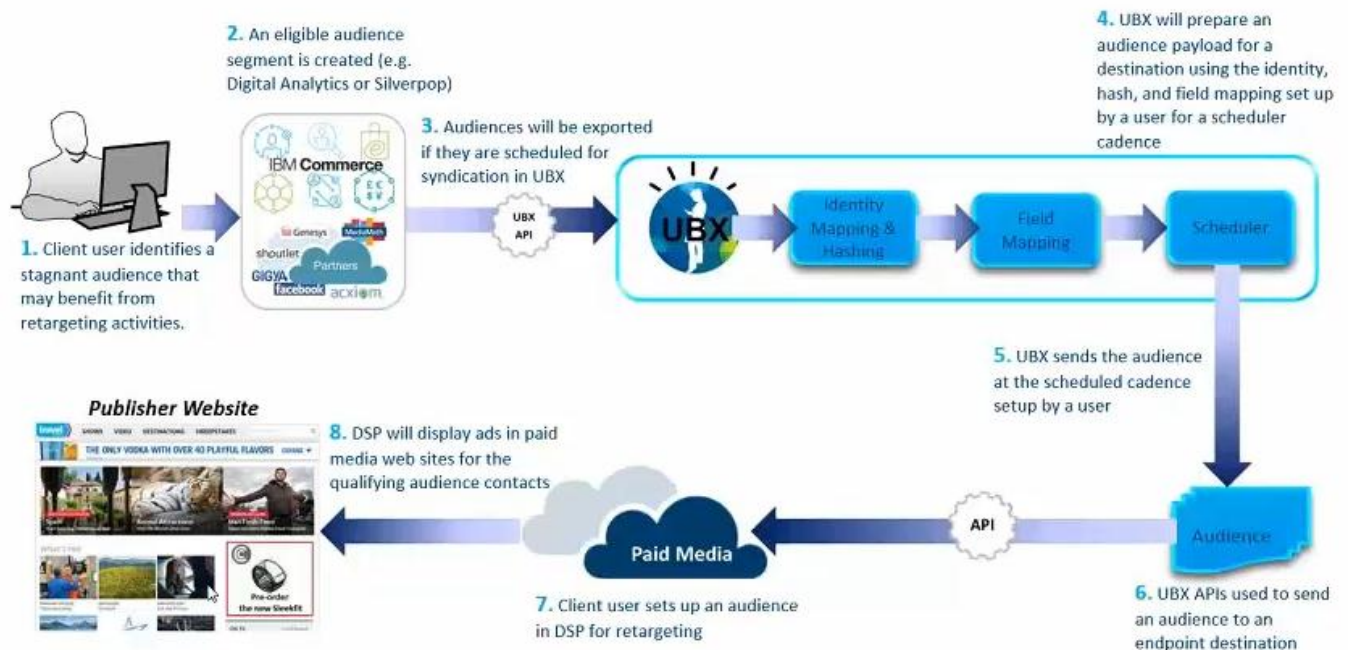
2. An eligible audience segment is created (e.g. Digital Analytics or Silverpop)

4. UBX will prepare an audience payload for a destination using the identity, hash, and field mapping set up by a user for a scheduler cadence

IBM Commerce

Genesys

MediaMath

shoutlet

Partners

GIGYA

facebook

acxiom

3. Audiences will be exported if they are scheduled for syndication in UBX

UBX API

UBX

Identity Mapping & Hashing

Field Mapping

Scheduler

1. Client user identifies a stagnant audience that may benefit from retargeting activities.

5. UBX sends the audience at the scheduled cadence setup by a user

Publisher Website

travel

THE ONLY VODKA WITH OVER 40 PLAYFUL FLAVORS

Pre-order the new Sleekfit

8. DSP will display ads in paid media web sites for the qualifying audience contacts

Paid Media

API

Audience

7. Client user sets up an audience in DSP for retargeting

6. UBX APIs used to send an audience to an endpoint destination